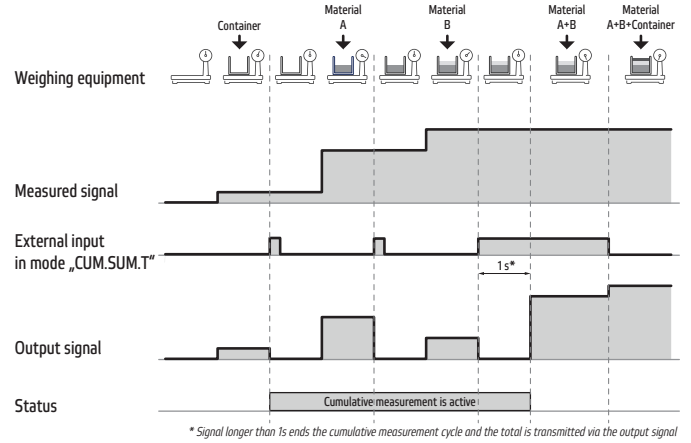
Container

Material A

Material B

Material A+B

Material A+B+Container

Weighing equipment

Measured signal

External input in mode „CUM.SUM.T"

1 s*

Output signal

Status

Cumulative measurement is active

* Signal longer than 1s ends the cumulative measurement cycle and the total is transmitted via the output signal